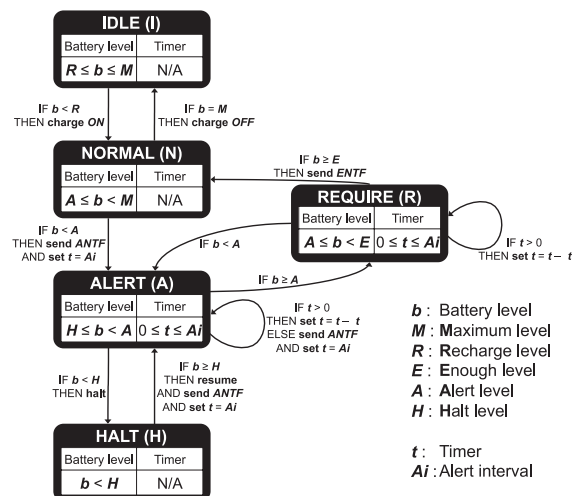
IDLE (I)

| Battery level | Timer |
|---|---|
| $R \leq b \leq M$ | N/A |

IF $b < R$ THEN charge ON

IF $b = M$ THEN charge OFF

NORMAL (N)

| Battery level | Timer |
|---|---|
| $A \leq b < M$ | N/A |

IF $b \geq E$ THEN send ENTF

REQUIRE (R)

| Battery level | Timer |
|---|---|
| $A \leq b < E$ | $0 \leq t \leq Ai$ |

IF $t > 0$ THEN set $t = t -$ t

IF $b < A$ THEN send ANTF AND set $t = Ai$

IF $b < A$

IF $b \geq A$

ALERT (A)

| Battery level | Timer |
|---|---|
| $H \leq b < A$ | $0 \leq t \leq Ai$ |

IF $t > 0$ THEN set $t = t -$ t ELSE send ANTF AND set $t = Ai$

IF $b < H$ THEN halt

IF $b \geq H$ THEN resume AND send ANTF AND set $t = Ai$

HALT (H)

| Battery level | Timer |
|---|---|
| $b < H$ | N/A |

$b$ : Battery level
$M$ : Maximum level
$R$ : Recharge level
$E$ : Enough level
$A$ : Alert level
$H$ : Halt level

$t$ : Timer
$Ai$ : Alert interval